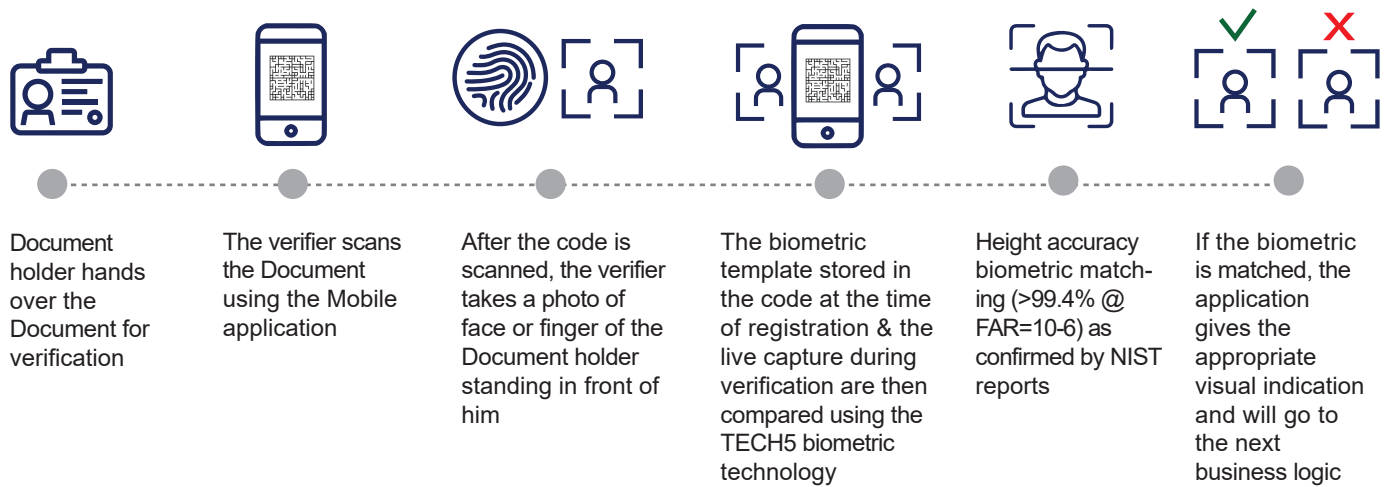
Document holder hands over the Document for verification

The verifier scans the Document using the Mobile application

After the code is scanned, the verifier takes a photo of face or finger of the Document holder standing in front of him

The biometric template stored in the code at the time of registration & the live capture during verification are then compared using the TECH5 biometric technology

Height accuracy biometric matching (>99.4% @ FAR=10-6) as confirmed by NIST reports

If the biometric is matched, the application gives the appropriate visual indication and will go to the next business logic